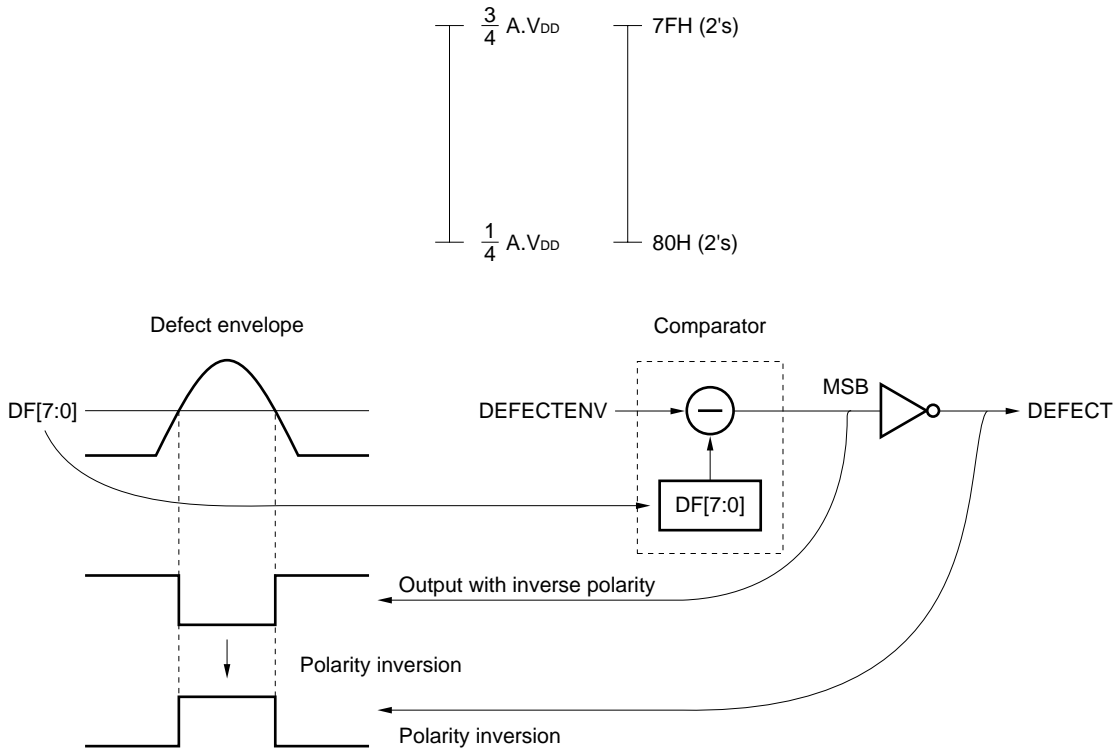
$\frac{3}{4}$ A.$V_{DD}$

7FH (2's)

$\frac{1}{4}$ A.$V_{DD}$

80H (2's)

Defect envelope

Comparator

DF[7:0]

DEFECTENV

MSB

DEFECT

DF[7:0]

Output with inverse polarity

Polarity inversion

Polarity inversion